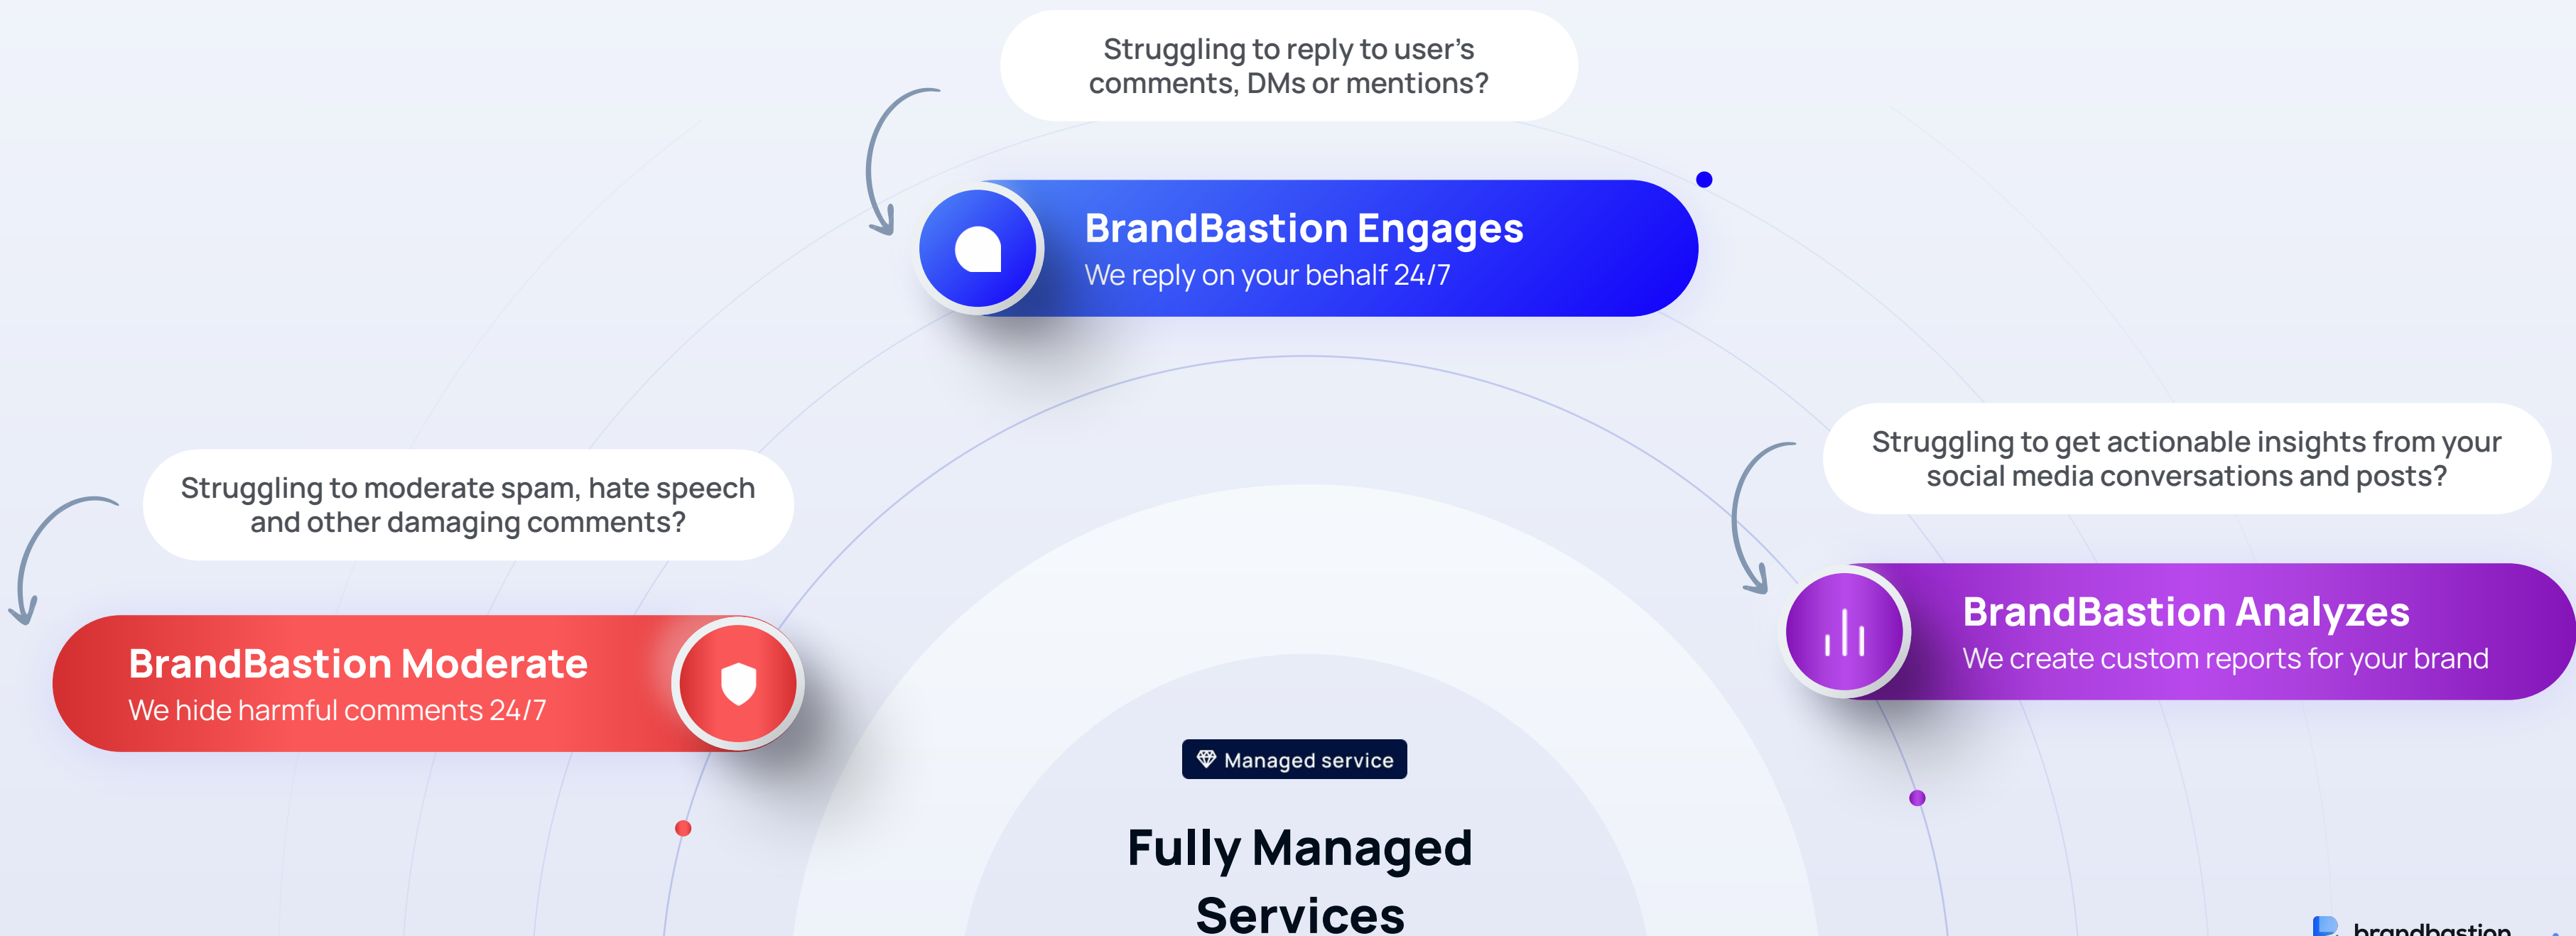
Struggling to reply to user's comments, DMs or mentions?

BrandBastion Engages
We reply on your behalf 24/7

Struggling to moderate spam, hate speech and other damaging comments?

BrandBastion Moderate
We hide harmful comments 24/7

Struggling to get actionable insights from your social media conversations and posts?

BrandBastion Analyzes
We create custom reports for your brand

Managed service

Fully Managed Services

brandbastion